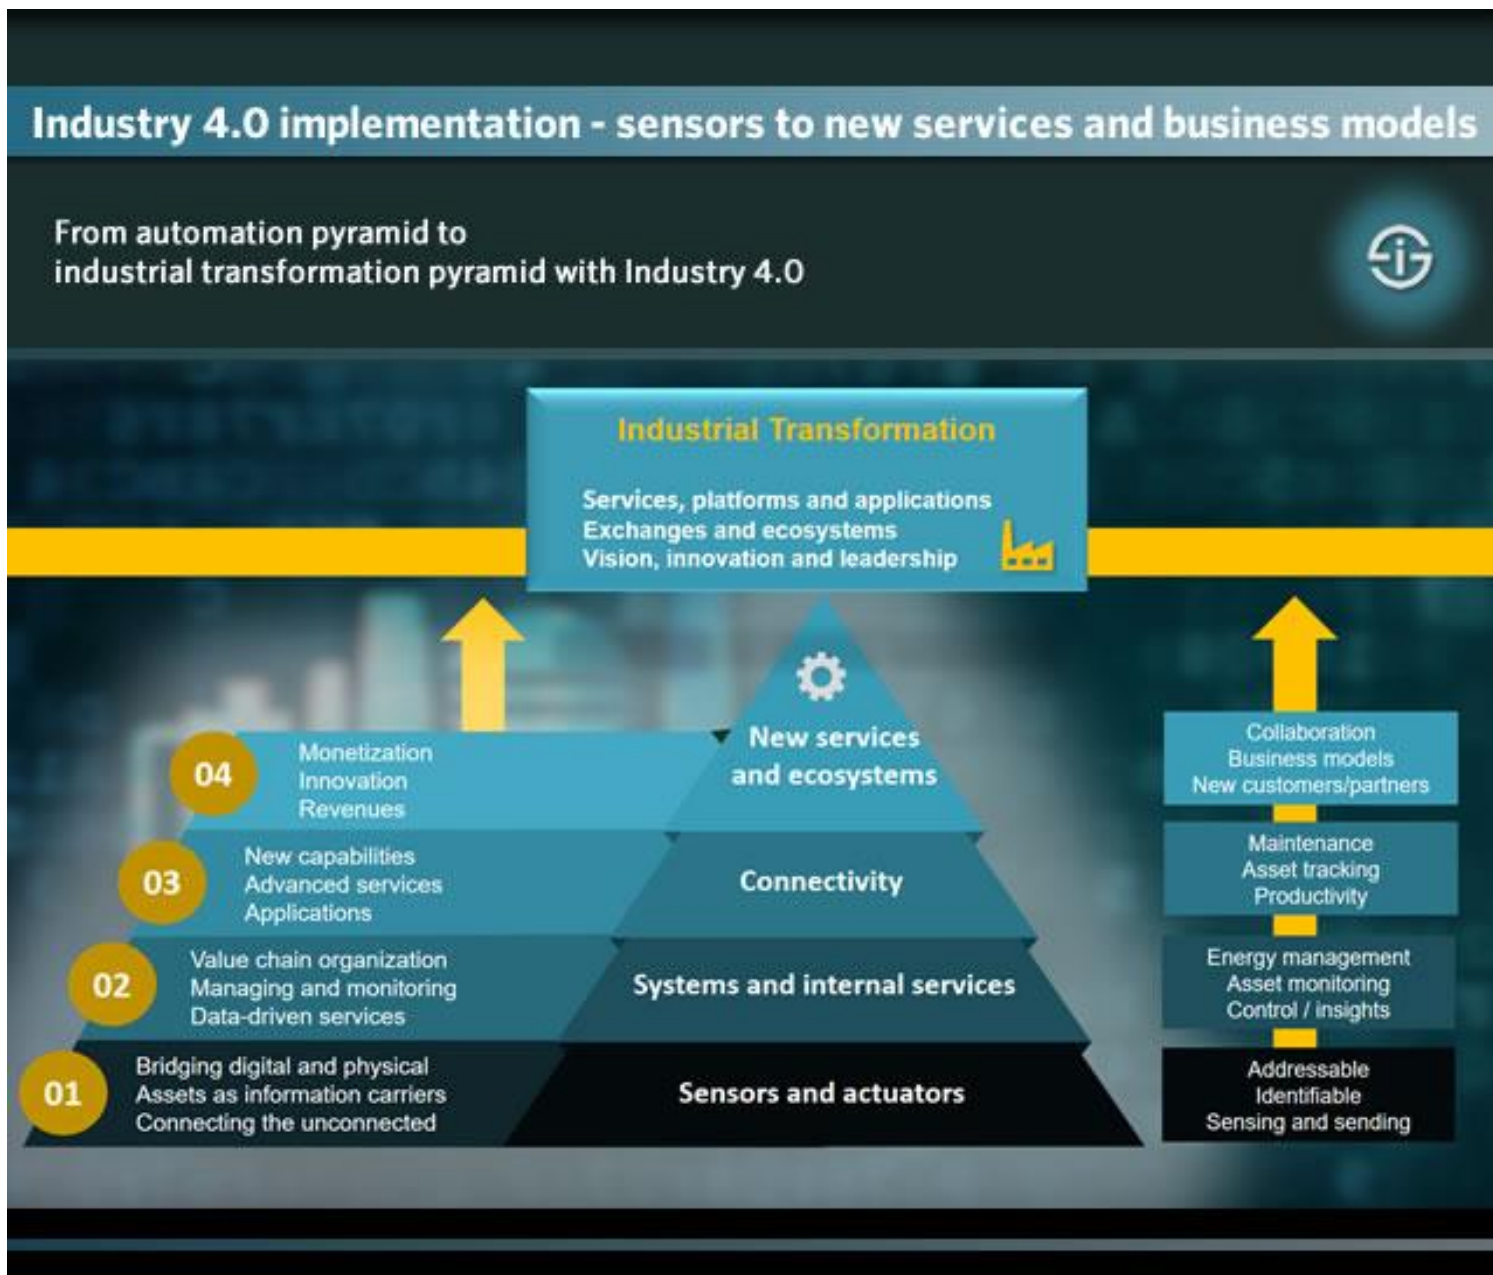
Industry 4.0 implementation - sensors to new services and business models

From automation pyramid to industrial transformation pyramid with Industry 4.0

Industrial Transformation

Services, platforms and applications
Exchanges and ecosystems
Vision, innovation and leadership

04
Monetization
Innovation
Revenues

New services and ecosystems

03
New capabilities
Advanced services
Applications

Connectivity

02
Value chain organization
Managing and monitoring
Data-driven services

Systems and internal services

01
Bridging digital and physical
Assets as information carriers
Connecting the unconnected

Sensors and actuators

Collaboration
Business models
New customers/partners

Maintenance
Asset tracking
Productivity

Energy management
Asset monitoring
Control / insights

Addressable
Identifiable
Sensing and sending